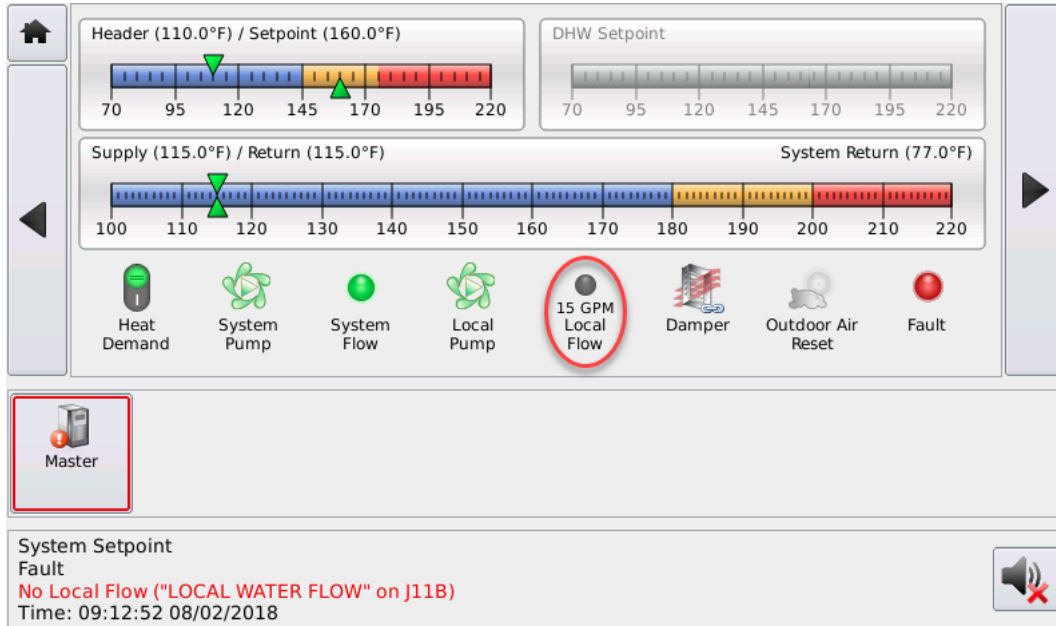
Header (110.0°F) / Setpoint (160.0°F)

70 95 120 145 170 195 220

DHW Setpoint

70 95 120 145 170 195 220

Supply (115.0°F) / Return (115.0°F)

System Return (77.0°F)

100 110 120 130 140 150 160 170 180 190 200 210 220

Heat Demand

System Pump

System Flow

Local Pump

15 GPM Local Flow

Damper

Outdoor Air Reset

Fault

Master

System Setpoint
Fault
No Local Flow ("LOCAL WATER FLOW" on J11B)
Time: 09:12:52 08/02/2018